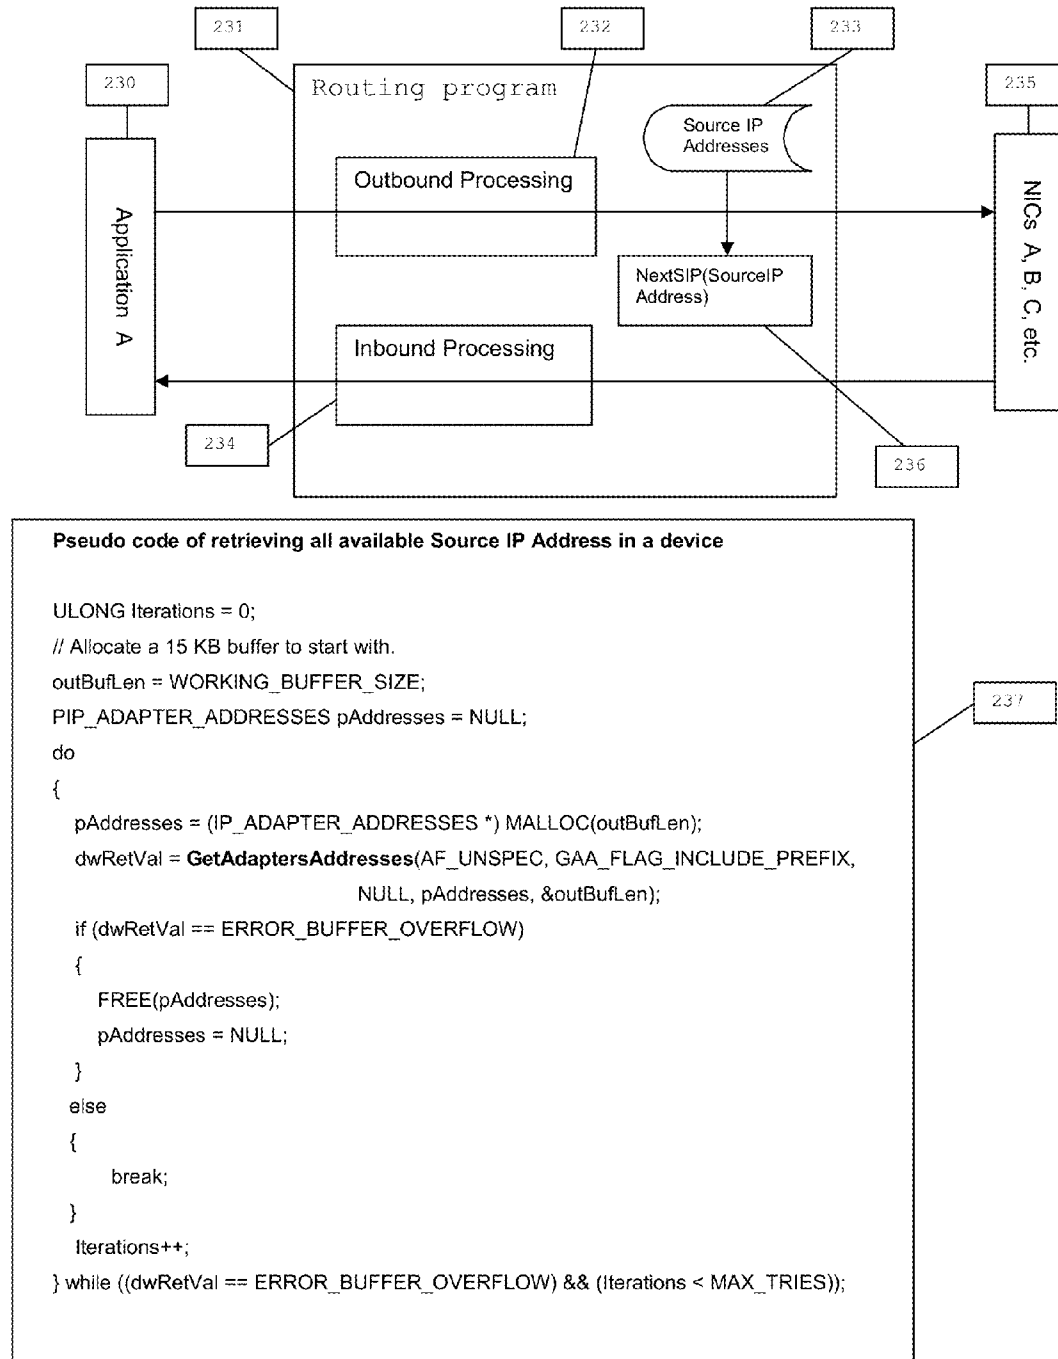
231

232

233

230

Routing program

235

Source IP Addresses

Outbound Processing

Application A

NICs A, B, C, etc.

NextSIP(SourceIP Address)

Inbound Processing

234

236

Pseudo code of retrieving all available Source IP Address in a device

ULONG Iterations = 0;
// Allocate a 15 KB buffer to start with.
outBufLen = WORKING_BUFFER_SIZE;
PIP_ADAPTER_ADDRESSES pAddresses = NULL;
do
{
pAddresses = (IP_ADAPTER_ADDRESSES *) MALLOC(outBufLen);
dwRetVal = GetAdaptersAddresses(AF_UNSPEC, GAA_FLAG_INCLUDE_PREFIX,
NULL, pAddresses, &outBufLen);
if (dwRetVal == ERROR_BUFFER_OVERFLOW)
{
FREE(pAddresses);
pAddresses = NULL;
}
else
{
break;
}
Iterations++;
} while ((dwRetVal == ERROR_BUFFER_OVERFLOW) && (Iterations < MAX_TRIES));

237